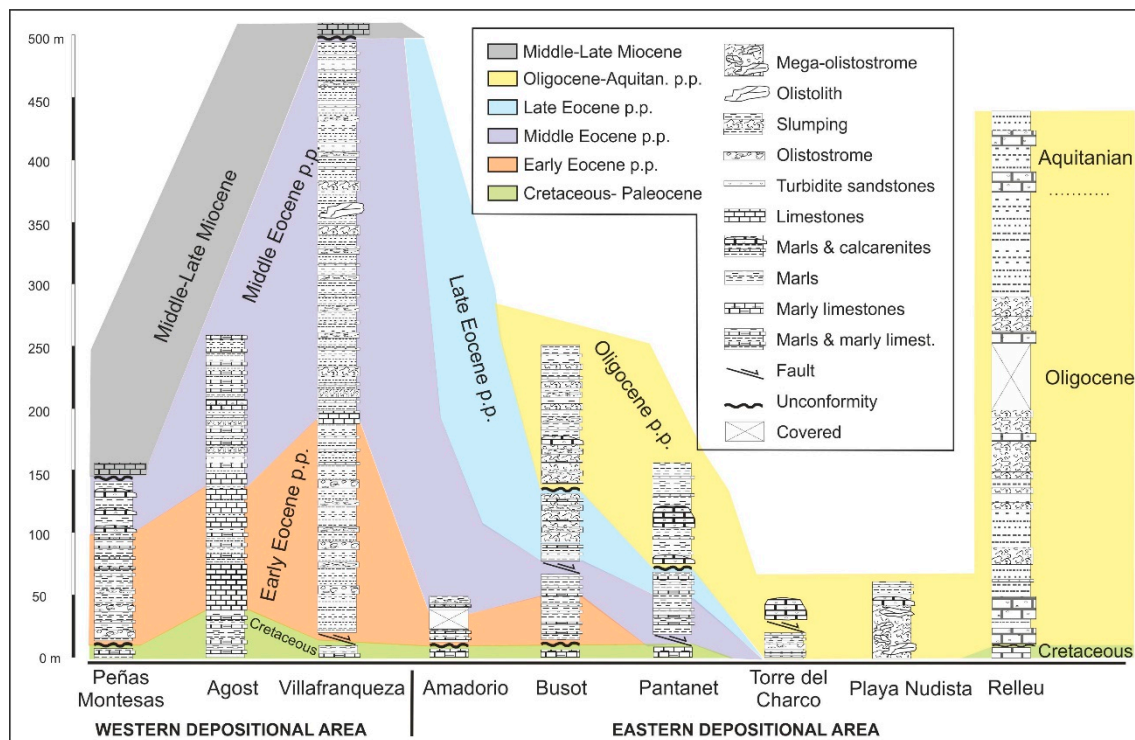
500 m
450
400
350
300
250
200
150
100
50
0 m

Middle-Late Miocene
Oligocene-Aquitan. p.p.
Late Eocene p.p.
Middle Eocene p.p.
Early Eocene p.p.
Cretaceous- Paleocene
Mega-olistostrome
Olistolith
Slumping
Olistostrome
Turbidite sandstones
Limestones
Marls & calcarenites
Marls
Marly limestones
Marls & marly limest.
Fault
Unconformity
Covered

Middle-Late Miocene
Middle Eocene p.p.
Late Eocene p.p.
Oligocene p.p.
Early Eocene p.p.
Cretaceous
Aquitanian
Oligocene
Cretaceous

Peñas Montesas
Agost
Villafranqueza
Amadorio
Busot
Pantanet
Torre del Charco
Playa Nudista
Relleu

WESTERN DEPOSITIONAL AREA
EASTERN DEPOSITIONAL AREA